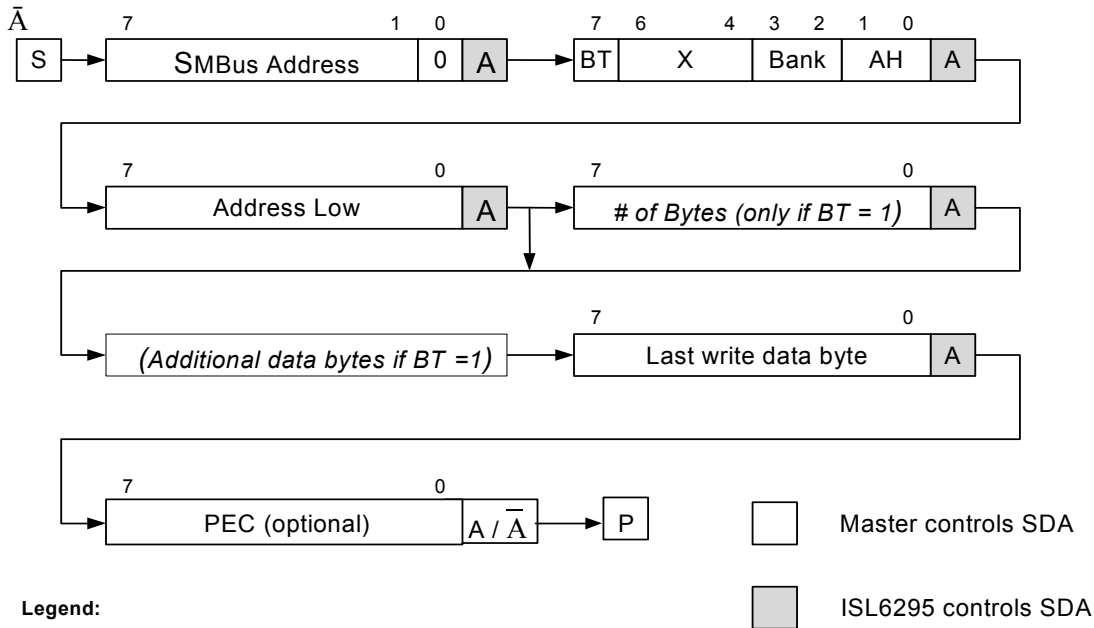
$\bar{A}$

S

7 1 0

SMBus Address | 0 | A

7 6 4 3 2 1 0

BT | X | Bank | AH | A

7 0

Address Low | A

7 0

# of Bytes (only if BT = 1) | A

(Additional data bytes if BT =1)

7 0

Last write data byte | A

7 0

PEC (optional) | A / $\overline{A}$

P

Master controls SDA

Legend:

ISL6295 controls SDA